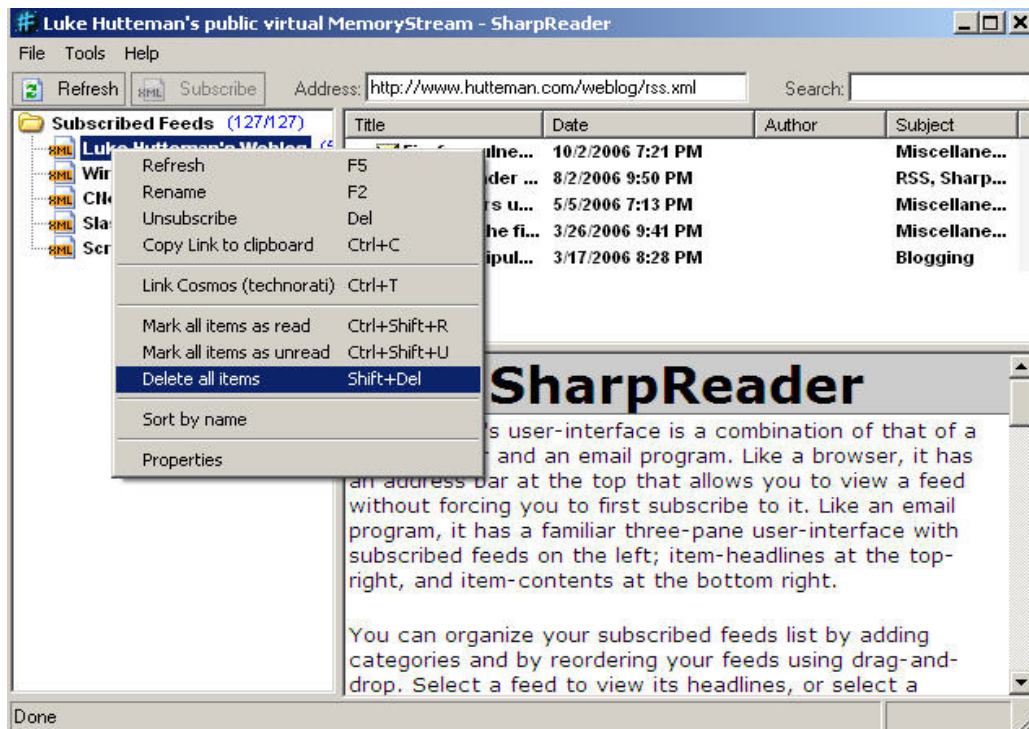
Luke Hutteman's public virtual MemoryStream - SharpReader

File Tools Help

Refresh Subscribe Address: http://www.hutteman.com/weblog/rss.xml Search:

Subscribed Feeds (127/127)
Luke Hutteman's Weblog
Wir
CNe
Sla
Scr

Refresh F5
Rename F2
Unsubscribe Del
Copy Link to clipboard Ctrl+C
Link Cosmos (technorati) Ctrl+T
Mark all items as read Ctrl+Shift+R
Mark all items as unread Ctrl+Shift+U
Delete all items Shift+Del
Sort by name
Properties

| Title | Date | Author | Subject |
|---|---|---|---|
| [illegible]ulne... | 10/2/2006 7:21 PM | | Miscellane... |
| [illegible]der ... | 8/2/2006 9:50 PM | | RSS, Sharp... |
| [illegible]rs u... | 5/5/2006 7:13 PM | | Miscellane... |
| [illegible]he fi... | 3/26/2006 9:41 PM | | Miscellane... |
| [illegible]ipul... | 3/17/2006 8:28 PM | | Blogging |

SharpReader

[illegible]'s user-interface is a combination of that of a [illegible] and an email program. Like a browser, it has an address bar at the top that allows you to view a feed without forcing you to first subscribe to it. Like an email program, it has a familiar three-pane user-interface with subscribed feeds on the left; item-headlines at the top-right, and item-contents at the bottom right.

You can organize your subscribed feeds list by adding categories and by reordering your feeds using drag-and-drop. Select a feed to view its headlines, or select a

Done